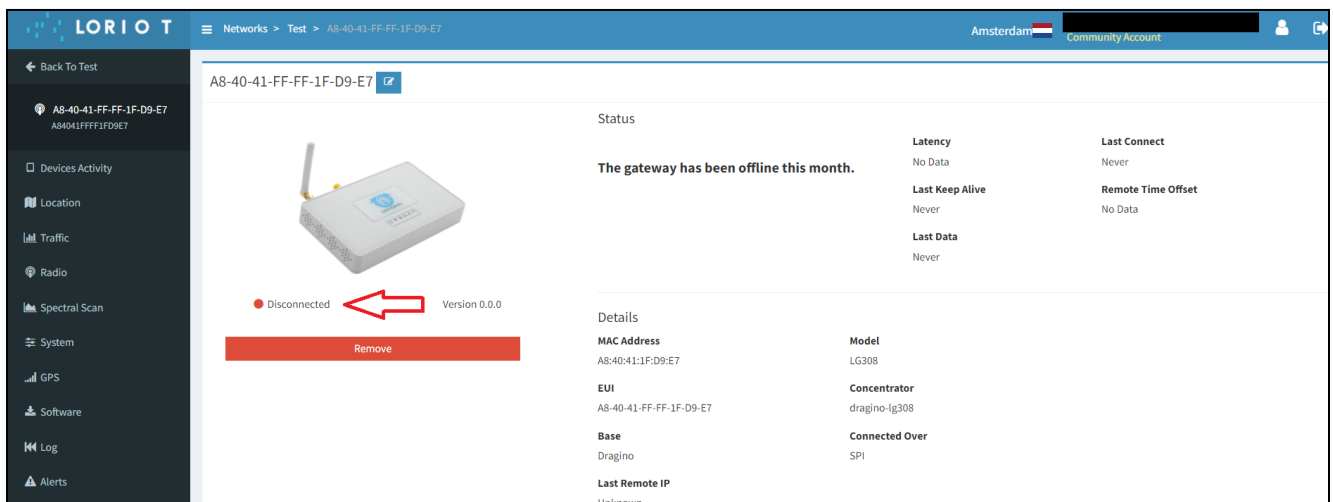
LORIOT

Networks > Test > A8-40-41-FF-FF-1F-D9-E7

Amsterdam

Community Account

Back To Test

A8-40-41-FF-FF-1F-D9-E7
A84041FFFF1FD9E7

Devices Activity

Location

Traffic

Radio

Spectral Scan

System

GPS

Software

Log

Alerts

A8-40-41-FF-FF-1F-D9-E7

Disconnected

Version 0.0.0

Remove

Status

The gateway has been offline this month.

Latency
No Data

Last Connect
Never

Last Keep Alive
Never

Remote Time Offset
No Data

Last Data
Never

Details

MAC Address
A8:40:41:1F:D9:E7

Model
LG308

EUI
A8-40-41-FF-FF-1F-D9-E7

Concentrator
dragino-lg308

Base
Dragino

Connected Over
SPI

Last Remote IP
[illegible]